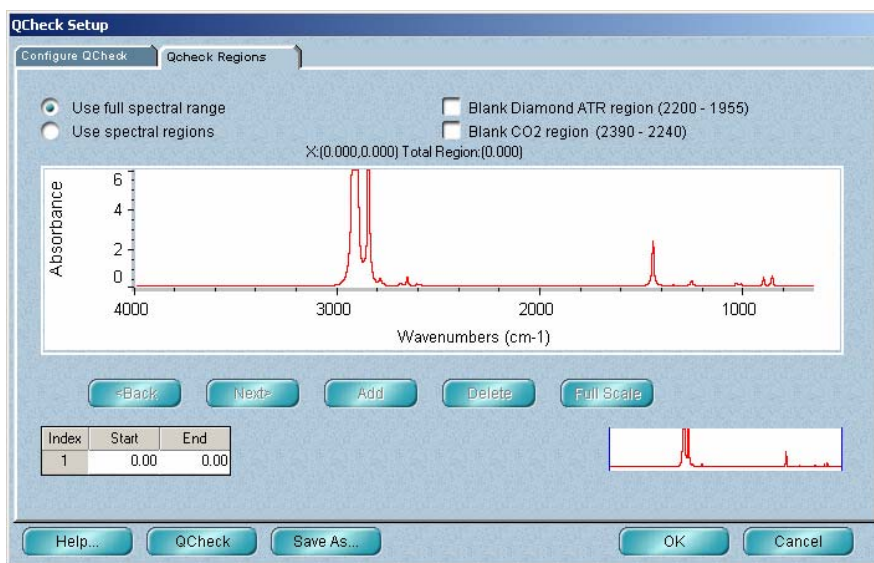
QCheck Setup

Configure QCheck
Qcheck Regions

Use full spectral range
Use spectral regions
Blank Diamond ATR region (2200 - 1955)
Blank CO2 region (2390 - 2240)

X:(0.000,0.000) Total Region:(0.000)

Absorbance
6
4
2
0
4000
3000
2000
1000
Wavenumbers (cm-1)

<Back
Next>
Add
Delete
Full Scale

| Index | Start | End |
|---|---|---|
| 1 | 0.00 | 0.00 |

Help...
QCheck
Save As...
OK
Cancel